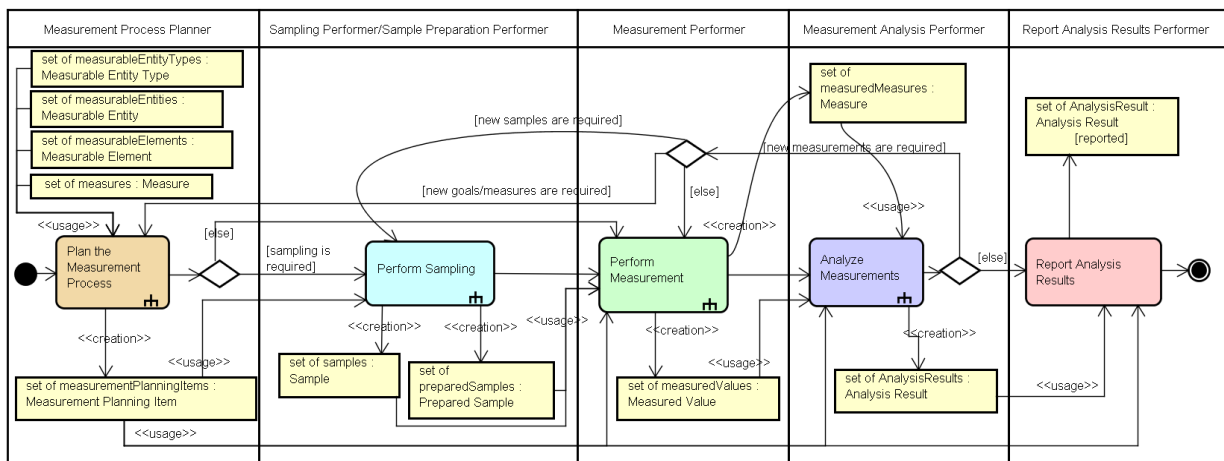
Measurement Process Planner

Sampling Performer/Sample Preparation Performer

Measurement Performer

Measurement Analysis Performer

Report Analysis Results Performer

set of measurableEntityTypes : Measurable Entity Type

set of measurableEntities : Measurable Entity

set of measurableElements : Measurable Element

set of measures : Measure

<<usage>>

Plan the Measurement Process

[else]

[sampling is required]

Perform Sampling

Perform Measurement

Analyze Measurements

[else]

Report Analysis Results

[new samples are required]

[new goals/measures are required]

[else]

[new measurements are required]

<<creation>>

<<usage>>

set of measuredMeasures : Measure

set of AnalysisResult : Analysis Result [reported]

<<creation>>

<<usage>>

<<creation>>

<<creation>>

<<usage>>

<<creation>>

<<usage>>

<<creation>>

set of measurementPlanningItems : Measurement Planning Item

set of samples : Sample

set of preparedSamples : Prepared Sample

set of measuredValues : Measured Value

set of AnalysisResults : Analysis Result

<<usage>>

<<usage>>